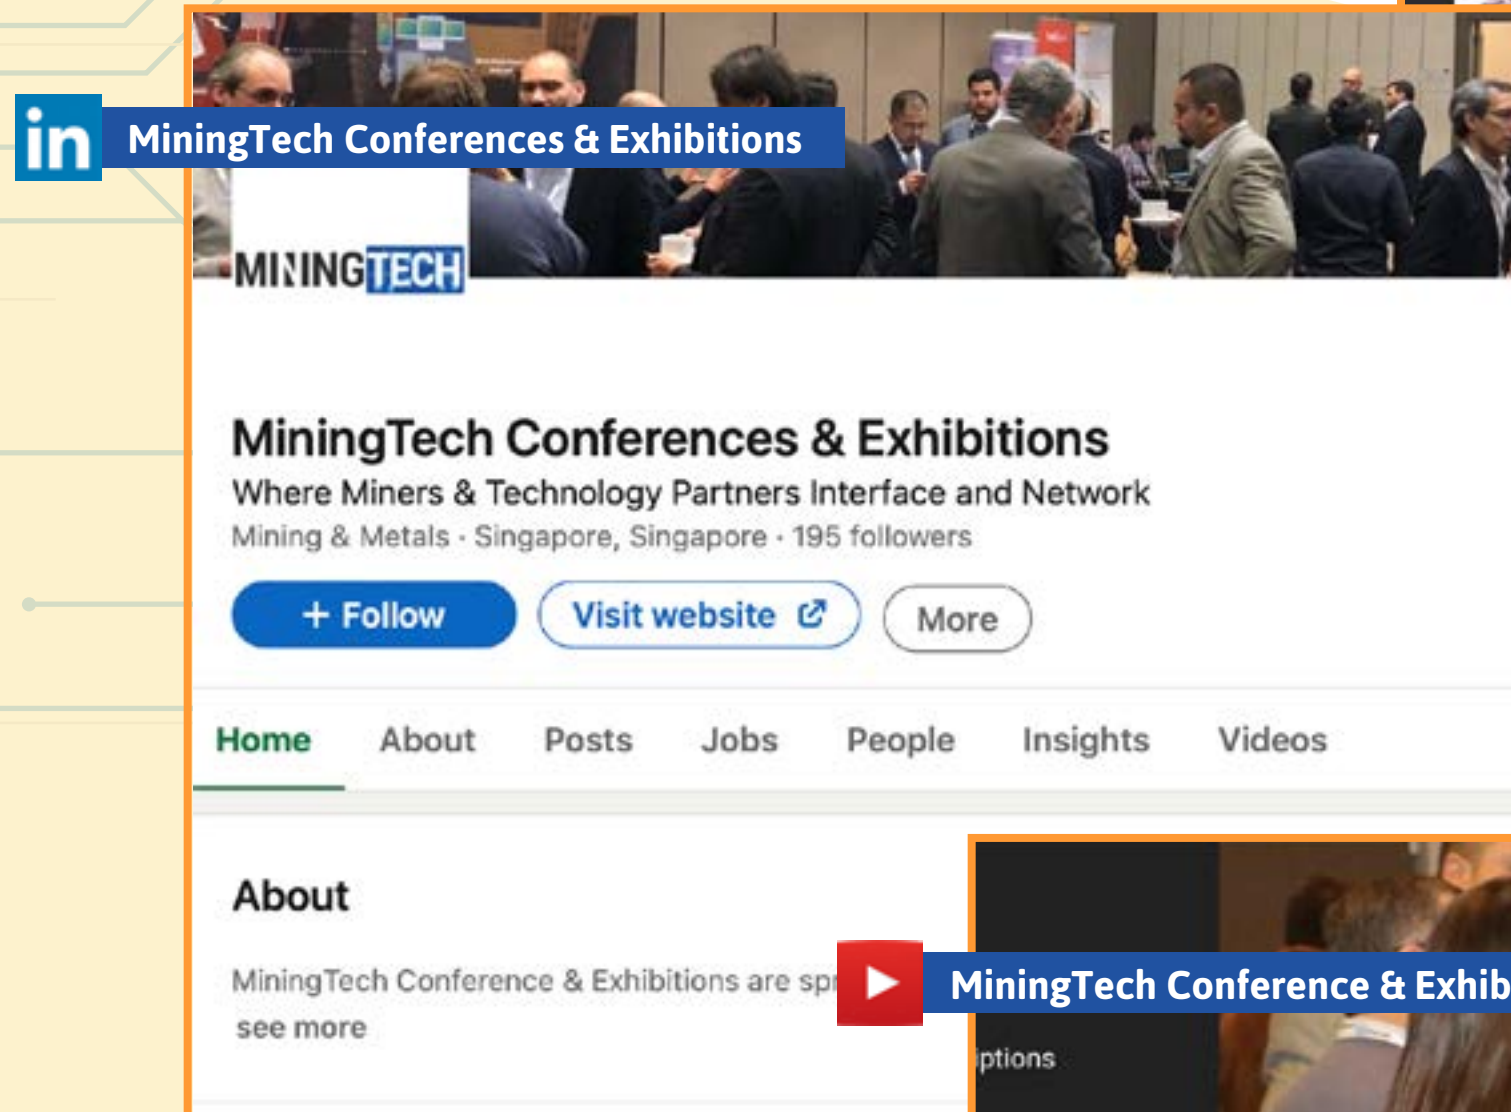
in MiningTech Conferences & Exhibitions

MININGTECH

MiningTech Conferences & Exhibitions

Where Miners & Technology Partners Interface and Network

Mining & Metals · Singapore, Singapore · 195 followers

+ Follow

Visit website

More

Home About Posts Jobs People Insights Videos

About

MiningTech Conference & Exhibitions are sp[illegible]

see more

MiningTech Conference & Exhib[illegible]

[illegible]ptions